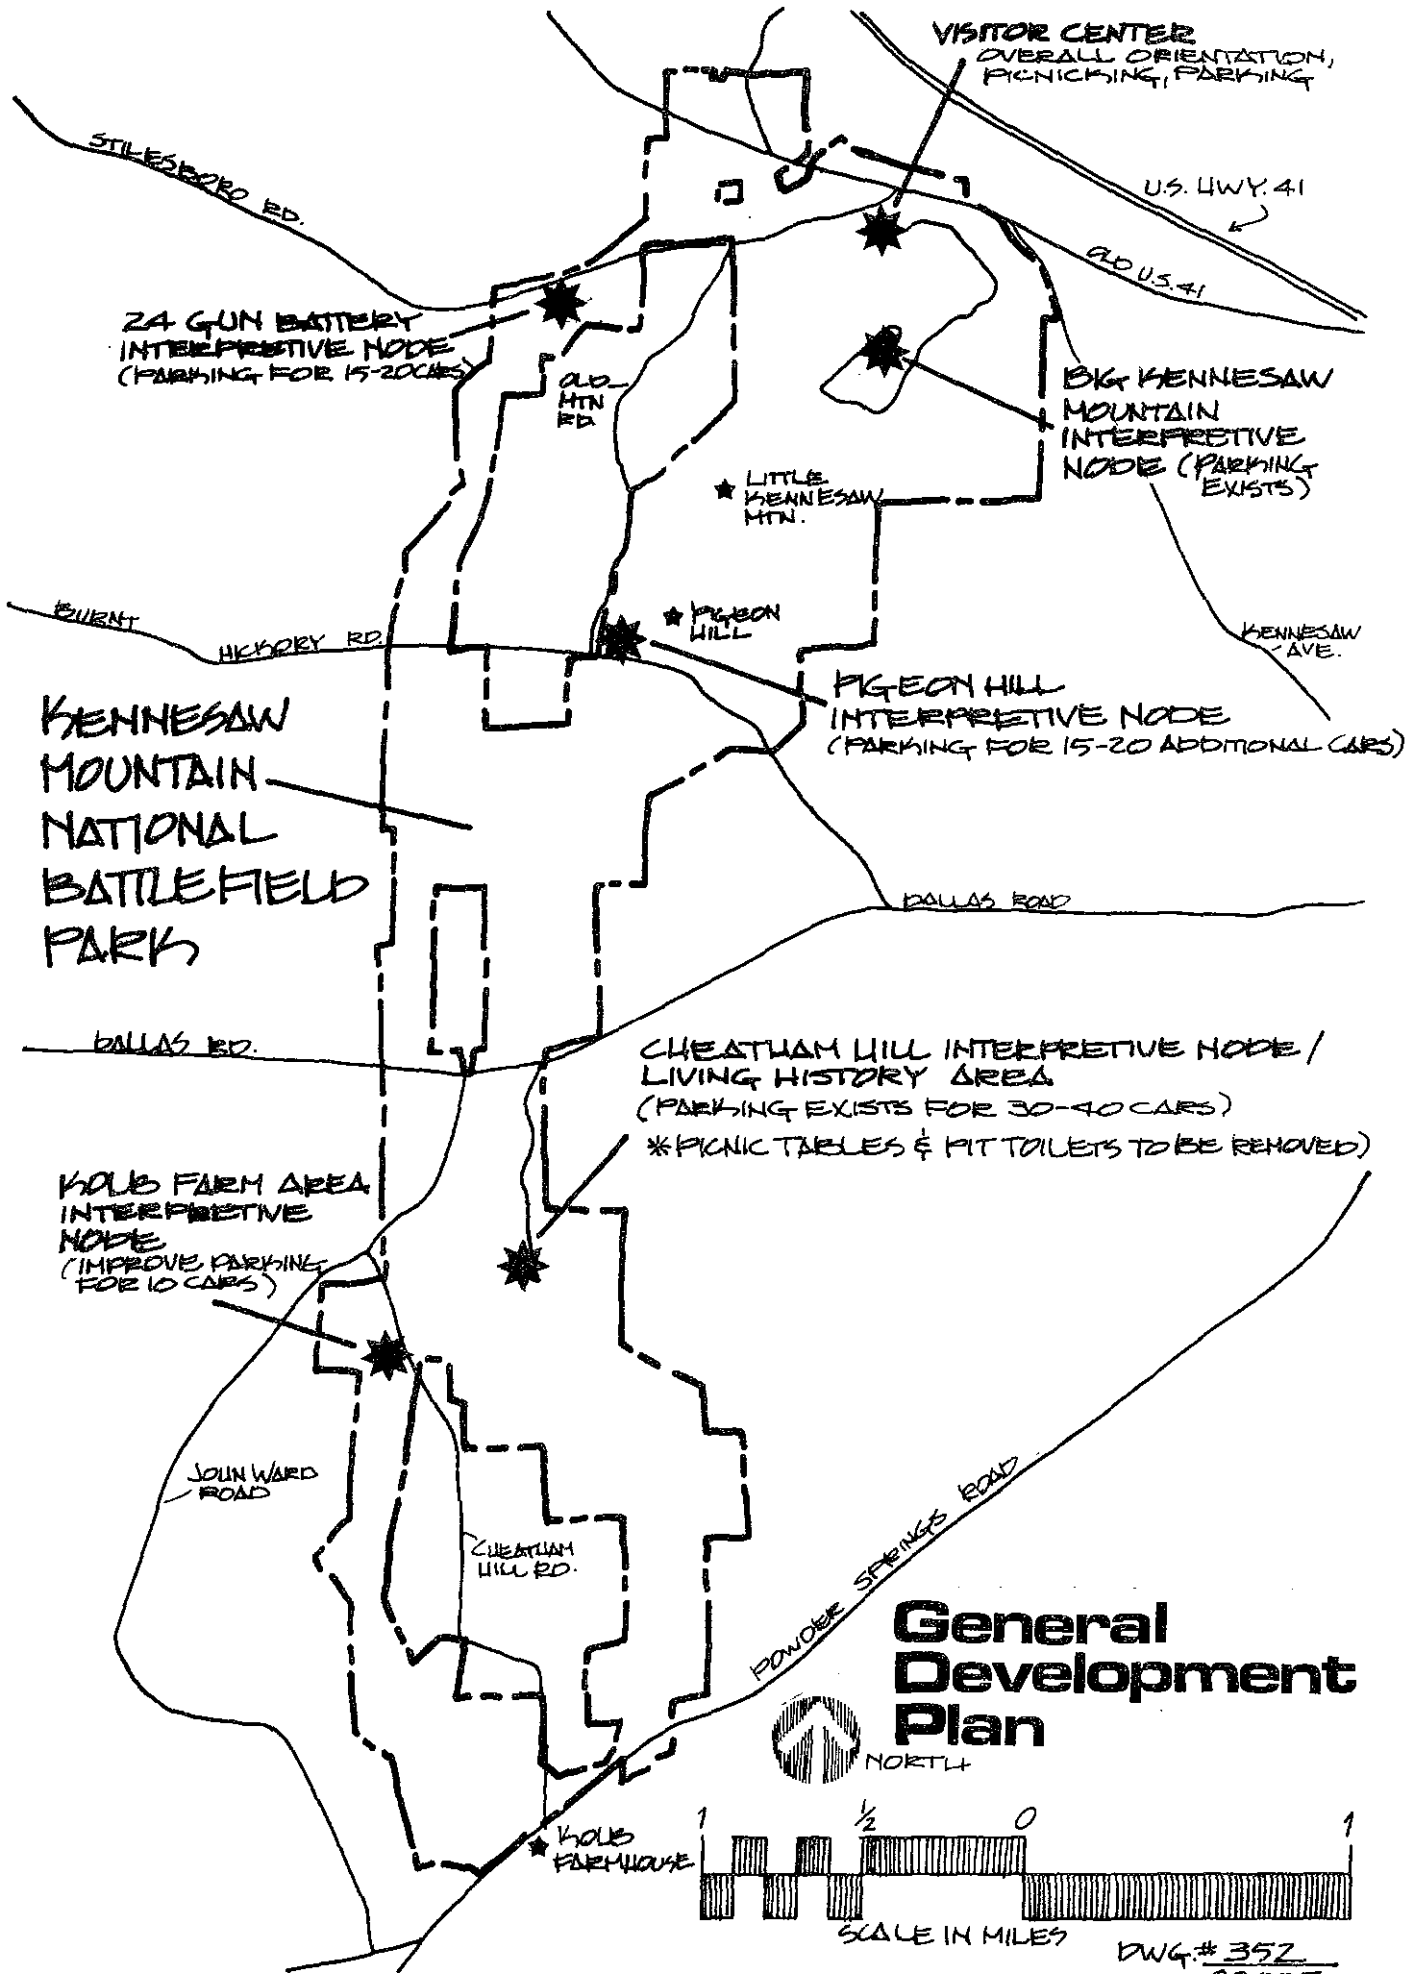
VISITOR CENTER
OVERALL ORIENTATION, PICNICKING, PARKING

STILESBORO RD.

U.S. HWY. 41

OLD U.S. 41

24 GUN BATTERY INTERPRETIVE NODE (PARKING FOR 15-20 CARS)

OLD MTN RD.

BIG KENNESAW MOUNTAIN INTERPRETIVE NODE (PARKING EXISTS)

LITTLE KENNESAW MTN.

PIGEON HILL

BURNT HICKORY RD.

KENNESAW AVE.

PIGEON HILL INTERPRETIVE NODE (PARKING FOR 15-20 ADDITIONAL CARS)

KENNESAW MOUNTAIN NATIONAL BATTLEFIELD PARK

DALLAS ROAD

DALLAS RD.

CHEATHAM HILL INTERPRETIVE NODE / LIVING HISTORY AREA
(PARKING EXISTS FOR 30-40 CARS)
* PICNIC TABLES & PIT TOILETS TO BE REMOVED)

KOLB FARM AREA INTERPRETIVE NODE (IMPROVE PARKING FOR 10 CARS)

JOHN WARD ROAD

CHEATHAM HILL RD.

POWDER SPRINGS ROAD

General Development Plan

NORTH

KOLB FARMHOUSE

1 ½ 0 1

SCALE IN MILES

DWG. # 352
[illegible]